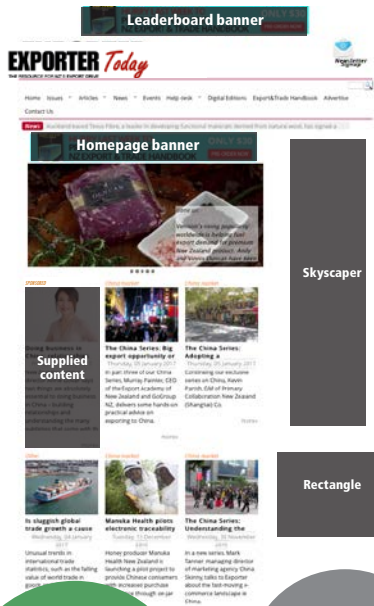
Leaderboard banner

ONLY $30

NZ EXPORT & TRADE HANDBOOK

EXPORTER Today

THE RESOURCE FOR NZ'S EXPORT GROUP

Newsletter Signup

Home Issues Articles News Events Help desk Digital Editions Export&Trade Handbook Advertise

Contact Us

News Auckland-based Texus Fibre, a leader in developing functional materials derived from natural wool, has signed a

Homepage banner

ONLY $30

Vietnam's rising popularity worldwide is helping fuel export demand for premium New Zealand product - Andy and Vanita Duncan have been

Supplied content

China market

China market

The China Series: Big export opportunity or

The China Series: Adopting a

Thursday, 31 January 2017

Thursday, 26 January 2017

In part three of our China Series, Murray Painter, CEO of the Export Academy of New Zealand and GoGroup NZ, delivers some hands-on practical advice on exporting to China.

Continuing our exclusive series on China, Kevin Parrish, GM of Primary Collaboration New Zealand (Shanghai) Co.

Skyscaper

Rectangle

Other

China market

China market

Is sluggish global trade growth a cause

Manuka Health pilots electronic traceability

The China Series: Understanding the

Wednesday, 04 January 2017

Tuesday, 13 December 2016

Wednesday, 30 November 2016

Unusual trends in international trade statistics, such as the falling value of world trade in

Honey producer Manuka Health New Zealand is launching a pilot project to provide Chinese consumers with increased purchase

In a new series, Mark Tanner managing director of marketing agency China Skinny, talks to Exporter about the fast-moving e-commerce landscape in China.